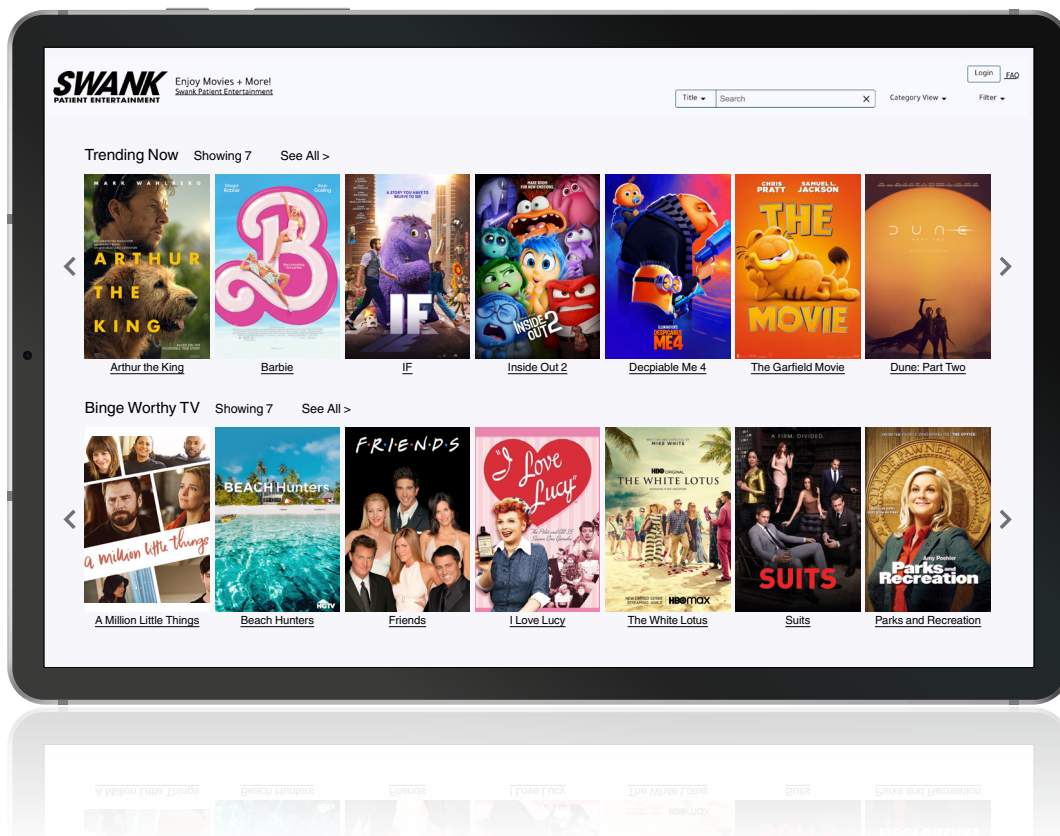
SWANK
PATIENT ENTERTAINMENT

Enjoy Movies + More!
Swank Patient Entertainment

Login FAQ

Title Search

Category View

Filter

Trending Now Showing 7 See All >

MARK WAHLBERG
ARTHUR THE KING

Arthur the King

Barbie

IF

Inside Out 2

DESPICABLE ME 4

Decpiable Me 4

CHRIS PRATT SAMUEL L. JACKSON THE MOVIE

The Garfield Movie

DUNE

Dune: Part Two

Binge Worthy TV Showing 7 See All >

a Million little things

A Million Little Things

BEACH Hunters

Beach Hunters

F·R·I·E·N·D·S

Friends

I Love Lucy

I Love Lucy

THE WHITE LOTUS

HBO max

The White Lotus

SUITS

Suits

Parks and Recreation

Parks and Recreation